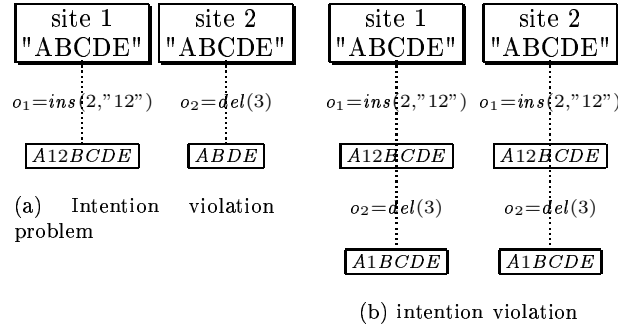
site 1
"ABCDE"

site 2
"ABCDE"

$o_1 = ins(2, "12")$

$o_2 = del(3)$

$A12BCDE$

$ABDE$

(a) Intention violation problem

site 1
"ABCDE"

site 2
"ABCDE"

$o_1 = ins(2, "12")$

$o_1 = ins(2, "12")$

$A12BCDE$

$A12BCDE$

$o_2 = del(3)$

$o_2 = del(3)$

$A1BCDE$

$A1BCDE$

(b) intention violation